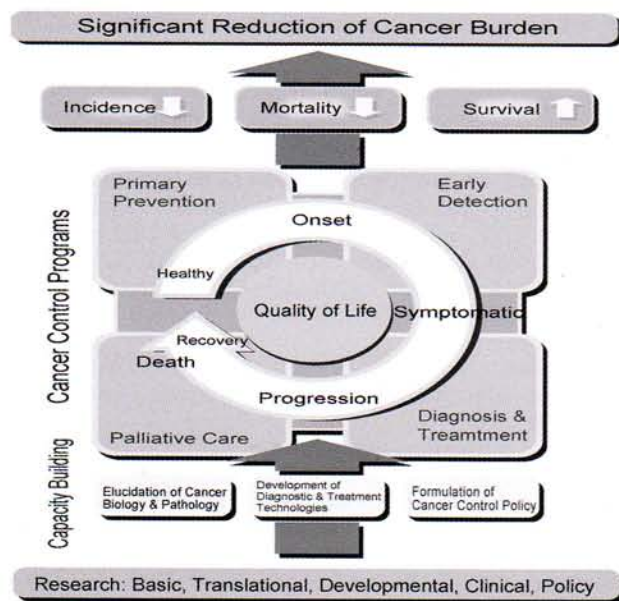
Significant Reduction of Cancer Burden

Incidence

Mortality

Survival

Cancer Control Programs

Primary Prevention

Early Detection

Onset

Healthy

Quality of Life

Symptomatic

Recovery

Death

Progression

Palliative Care

Diagnosis & Treamtment

Capacity Building

Elucidation of Cancer Biology & Pathology

Development of Diagnostic & Treatment Technologies

Formulation of Cancer Control Policy

Research: Basic, Translational, Developmental, Clinical, Policy